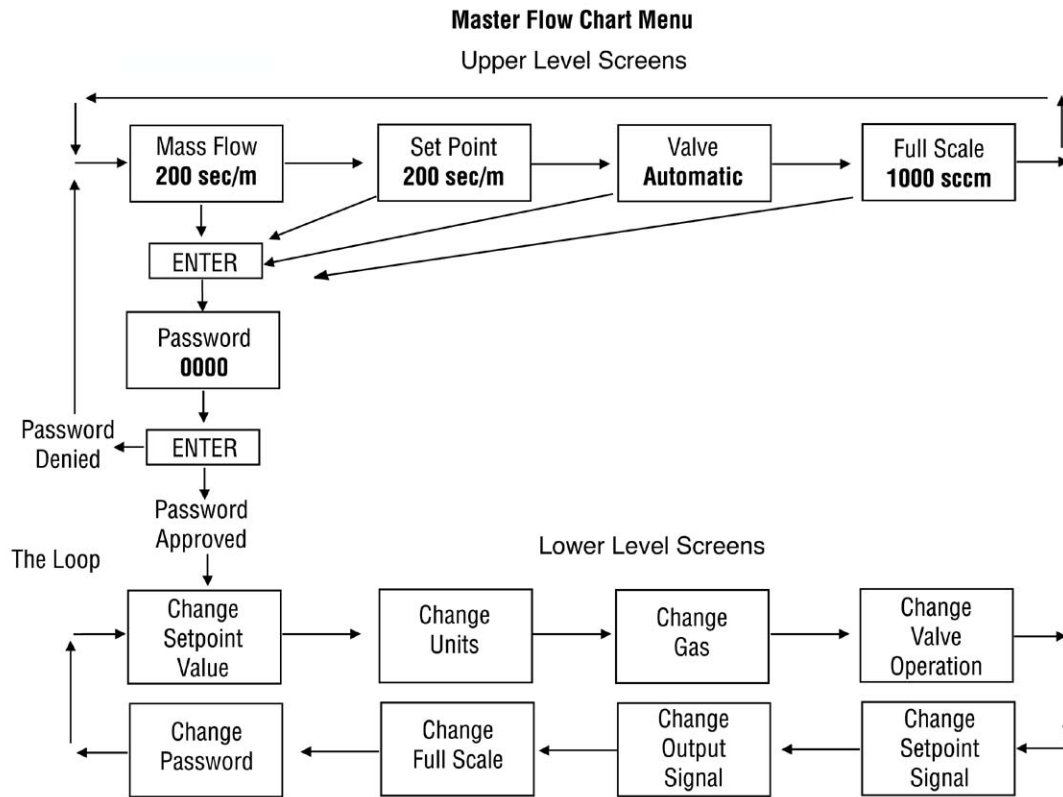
Master Flow Chart Menu

Upper Level Screens

Mass Flow
200 sec/m

Set Point
200 sec/m

Valve
Automatic

Full Scale
1000 sccm

ENTER

Password
0000

Password Denied

ENTER

Password Approved

The Loop

Lower Level Screens

Change Setpoint Value

Change Units

Change Gas

Change Valve Operation

Change Password

Change Full Scale

Change Output Signal

Change Setpoint Signal